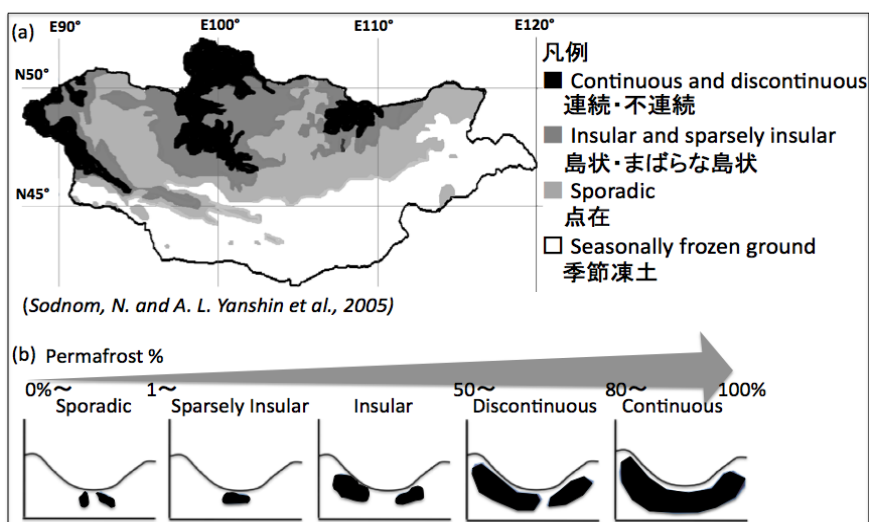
(a)

E90° E100° E110° E120°

N50°

N45°

凡例

■ Continuous and discontinuous
連続・不連続

■ Insular and sparsely insular
島状・まばらな島状

■ Sporadic
点在

□ Seasonally frozen ground
季節凍土

(Sodnom, N. and A. L. Yanshin et al., 2005)

(b) Permafrost %

0%〜 1〜 50〜 80〜 100%

Sporadic Sparsely Insular Insular Discontinuous Continuous